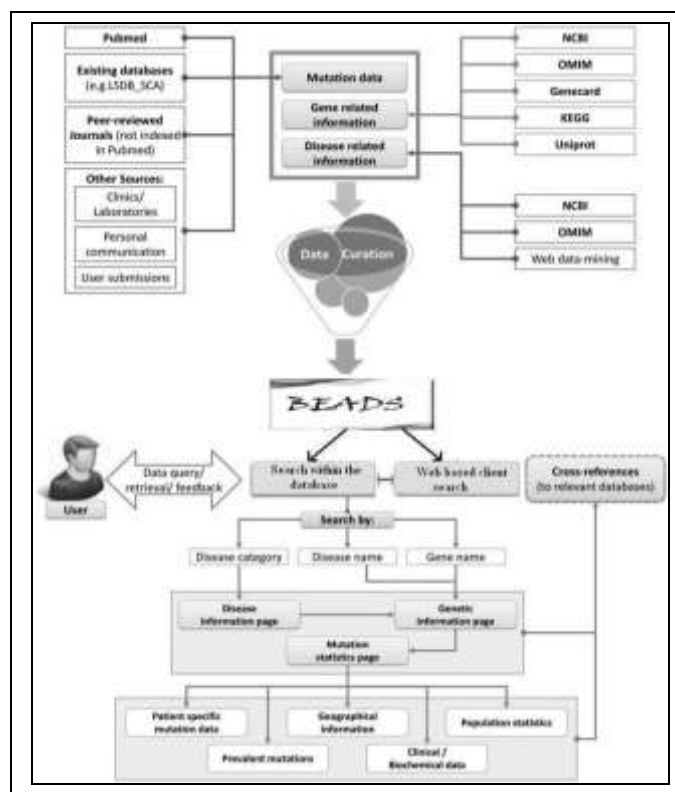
Pubmed

Existing databases (e.g.LSDB_SCA)

Peer-reviewed Journals (not indexed in Pubmed)

Other Sources:

Clinics/ Laboratories

Personal communication

User submissions

Mutation data

Gene related information

Disease related information

NCBI

OMIM

Genecard

KEGG

Uniprot

NCBI

OMIM

Web data-mining

Data Curation

BEADS

User

Data query/ retrieval/ feedback

Search within the database

Web based client search

Cross-references (to relevant databases)

Search by:

Disease category

Disease name

Gene name

Disease information page

Genetic information page

Mutation statistics page

Patient specific mutation data

Geographical information

Population statistics

Prevalent mutations

Clinical / Biochemical data